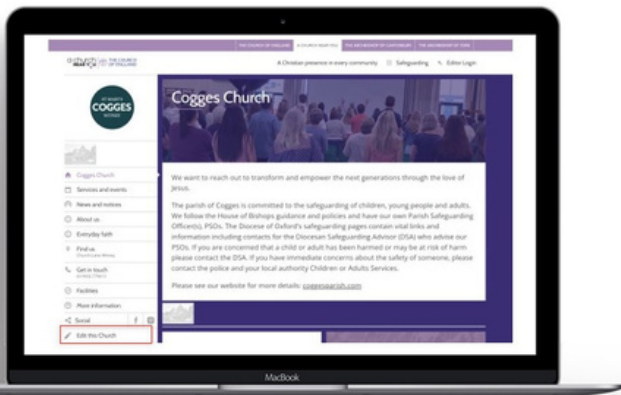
THE CHURCH OF ENGLAND A CHURCH NEAR YOU THE ARCHBISHOP OF CANTERBURY THE ARCHBISHOP OF YORK

a church near you THE CHURCH OF ENGLAND

A Christian presence in every community Safeguarding Editor Login

ST MARY'S COGGES

Cogges Church

Cogges Church

Services and events

News and notices

About us

Everyday faith

Find us

Get in touch

Facilities

More information

Social

Edit this Church

We want to reach out to transform and empower the next generations through the love of Jesus.

The parish of Cogges is committed to the safeguarding of children, young people and adults. We follow the House of Bishops guidance and policies and have our own Parish Safeguarding Officer(s), PSOs. The Diocese of Oxford's safeguarding pages contain vital links and information including contacts for the Diocesan Safeguarding Advisor (DSA) who advise our PSOs. If you are concerned that a child or adult has been harmed or may be at risk of harm please contact the DSA. If you have immediate concerns about the safety of someone, please contact the police and your local authority Children or Adults Services.

Please see our website for more details: coggesparish.com

MacBook